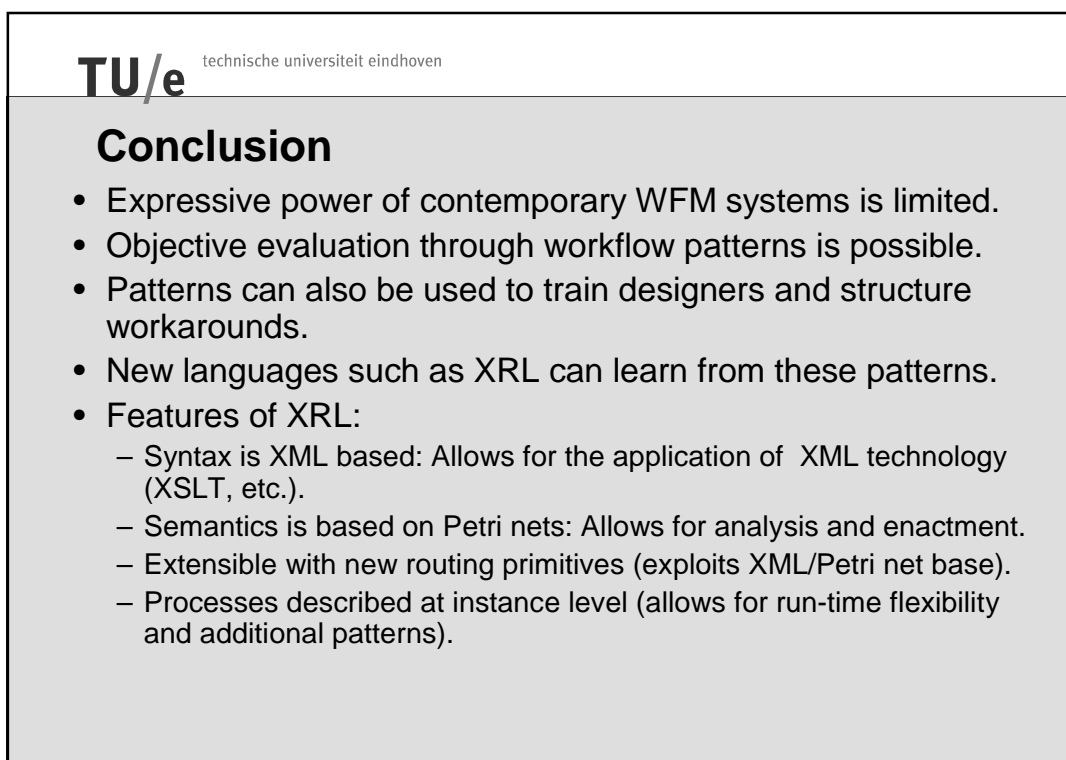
TU/e technische universiteit eindhoven

Conclusion

• Expressive power of contemporary WFM systems is limited.
• Objective evaluation through workflow patterns is possible.
• Patterns can also be used to train designers and structure workarounds.
• New languages such as XRL can learn from these patterns.
• Features of XRL:
– Syntax is XML based: Allows for the application of XML technology (XSLT, etc.).
– Semantics is based on Petri nets: Allows for analysis and enactment.
– Extensible with new routing primitives (exploits XML/Petri net base).
– Processes described at instance level (allows for run-time flexibility and additional patterns).